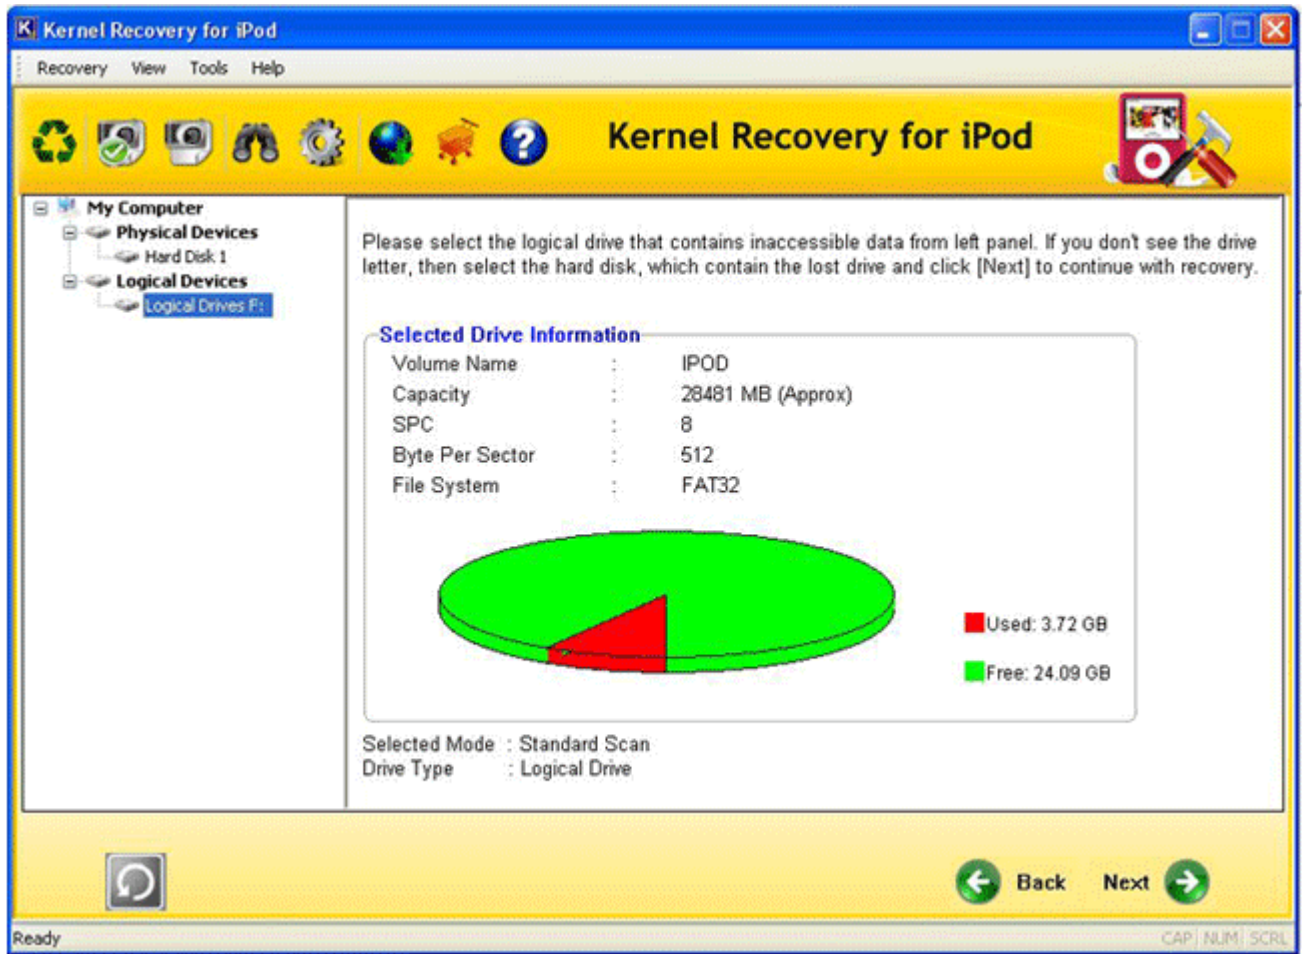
Kernel Recovery for iPod

Recovery View Tools Help

Kernel Recovery for iPod

My Computer
Physical Devices
Hard Disk 1
Logical Devices
Logical Drives F:

Please select the logical drive that contains inaccessible data from left panel. If you don't see the drive letter, then select the hard disk, which contain the lost drive and click [Next] to continue with recovery.

Selected Drive Information

| | | |
|---|---|---|
| Volume Name | : | IPOD |
| Capacity | : | 28481 MB (Approx) |
| SPC | : | 8 |
| Byte Per Sector | : | 512 |
| File System | : | FAT32 |

Used: 3.72 GB
Free: 24.09 GB

Selected Mode : Standard Scan
Drive Type : Logical Drive

Back
Next

Ready
CAP NUM SCRL